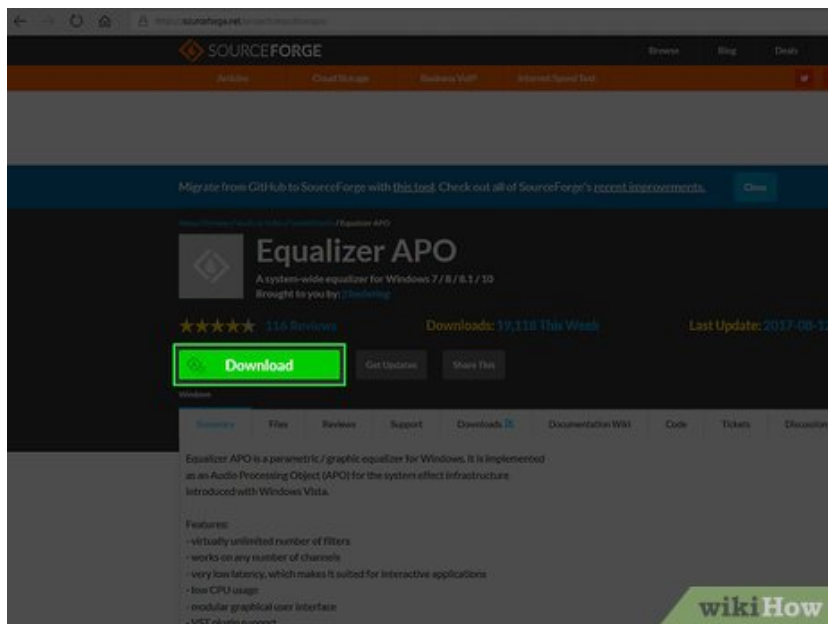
https://sourceforge.net/projects/equalizerapo/

SOURCEFORGE

Browse Blog Deals

Articles Cloud Storage Business VoIP Internet Speed Test

Migrate from GitHub to SourceForge with this tool. Check out all of SourceForge's recent improvements. Close

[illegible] / Equalizer APO

Equalizer APO

A system-wide equalizer for Windows 7 / 8 / 8.1 / 10

Brought to you by: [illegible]

★★★★★ 116 Reviews

Downloads: 19,118 This Week

Last Update: 2017-08-1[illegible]

Download

Get Updates

Share This

Windows

Summary Files Reviews Support Downloads Documentation Wiki Code Tickets Discussion

Equalizer APO is a parametric / graphic equalizer for Windows. It is implemented as an Audio Processing Object (APO) for the system effect infrastructure introduced with Windows Vista.

Features:
- virtually unlimited number of filters
- works on any number of channels
- very low latency, which makes it suited for interactive applications
- low CPU usage
- modular graphical user interface
- VST plugin support

wikiHow